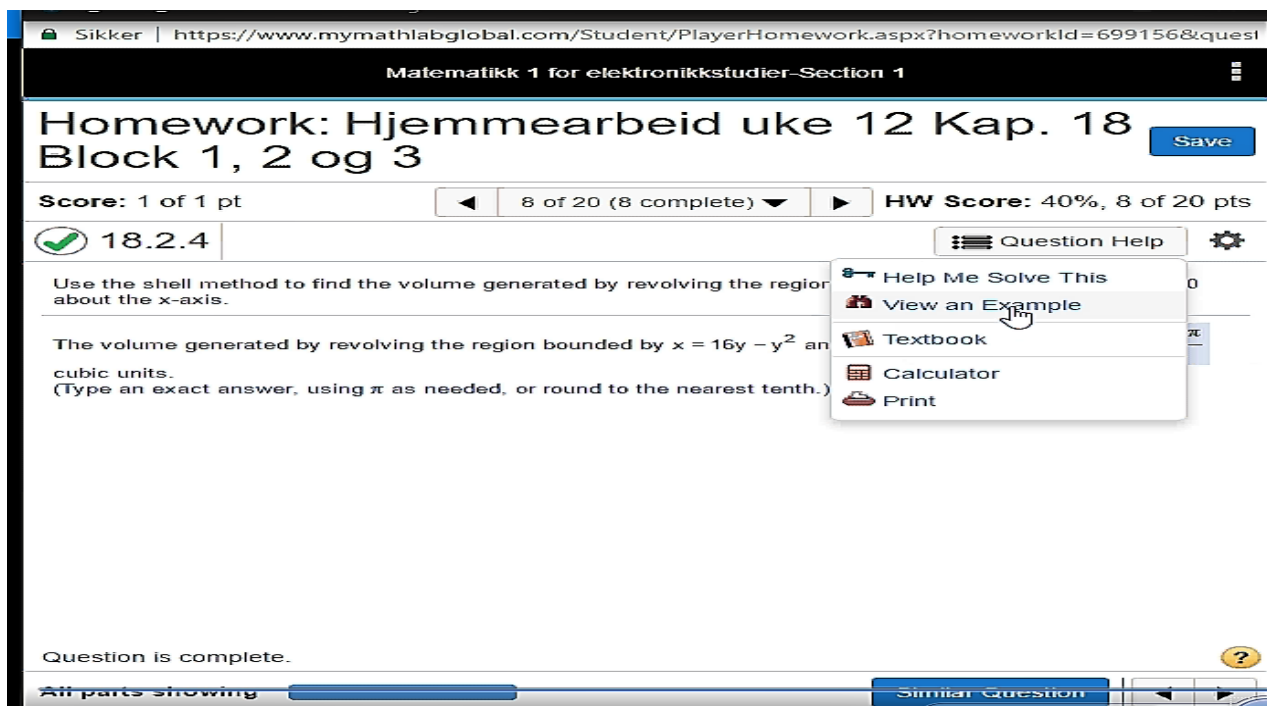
Sikker | https://www.mymathlabglobal.com/Student/PlayerHomework.aspx?homeworkId=699156&quest

Matematikk 1 for elektronikkstudier-Section 1

Homework: Hjemmearbeid uke 12 Kap. 18 Block 1, 2 og 3

Save

Score: 1 of 1 pt

8 of 20 (8 complete)

HW Score: 40%, 8 of 20 pts

18.2.4

Question Help

Use the shell method to find the volume generated by revolving the region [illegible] 0 about the x-axis.

The volume generated by revolving the region bounded by $x = 16y - y^2$ an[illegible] $\pi$

cubic units.
(Type an exact answer, using $\pi$ as needed, or round to the nearest tenth.)

Help Me Solve This
View an Example
Textbook
Calculator
Print

Question is complete.

All parts showing

Similar Question